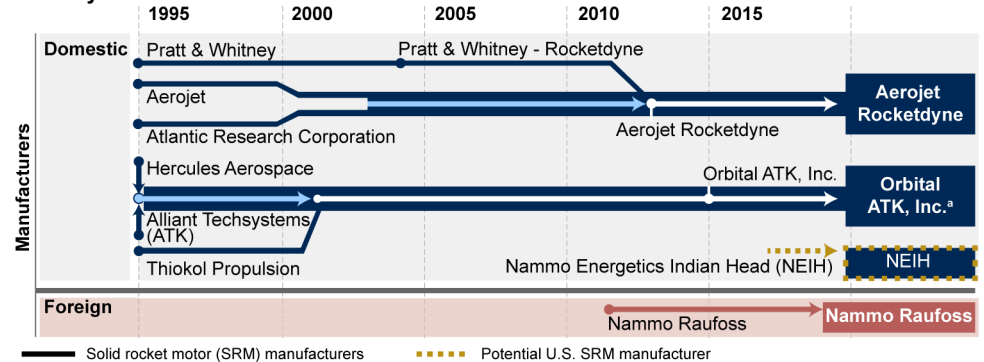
1995
2000
2005
2010
2015

Manufacturers

Domestic

Pratt & Whitney
Pratt & Whitney - Rocketdyne
Aerojet
Atlantic Research Corporation
Aerojet Rocketdyne
Aerojet Rocketdyne

Hercules Aerospace
Alliant Techsystems (ATK)
Thiokol Propulsion
Orbital ATK, Inc.
Orbital ATK, Inc.$^{a}$

Nammo Energetics Indian Head (NEIH)
NEIH

Foreign

Nammo Raufoss
Nammo Raufoss

Solid rocket motor (SRM) manufacturers
Potential U.S. SRM manufacturer